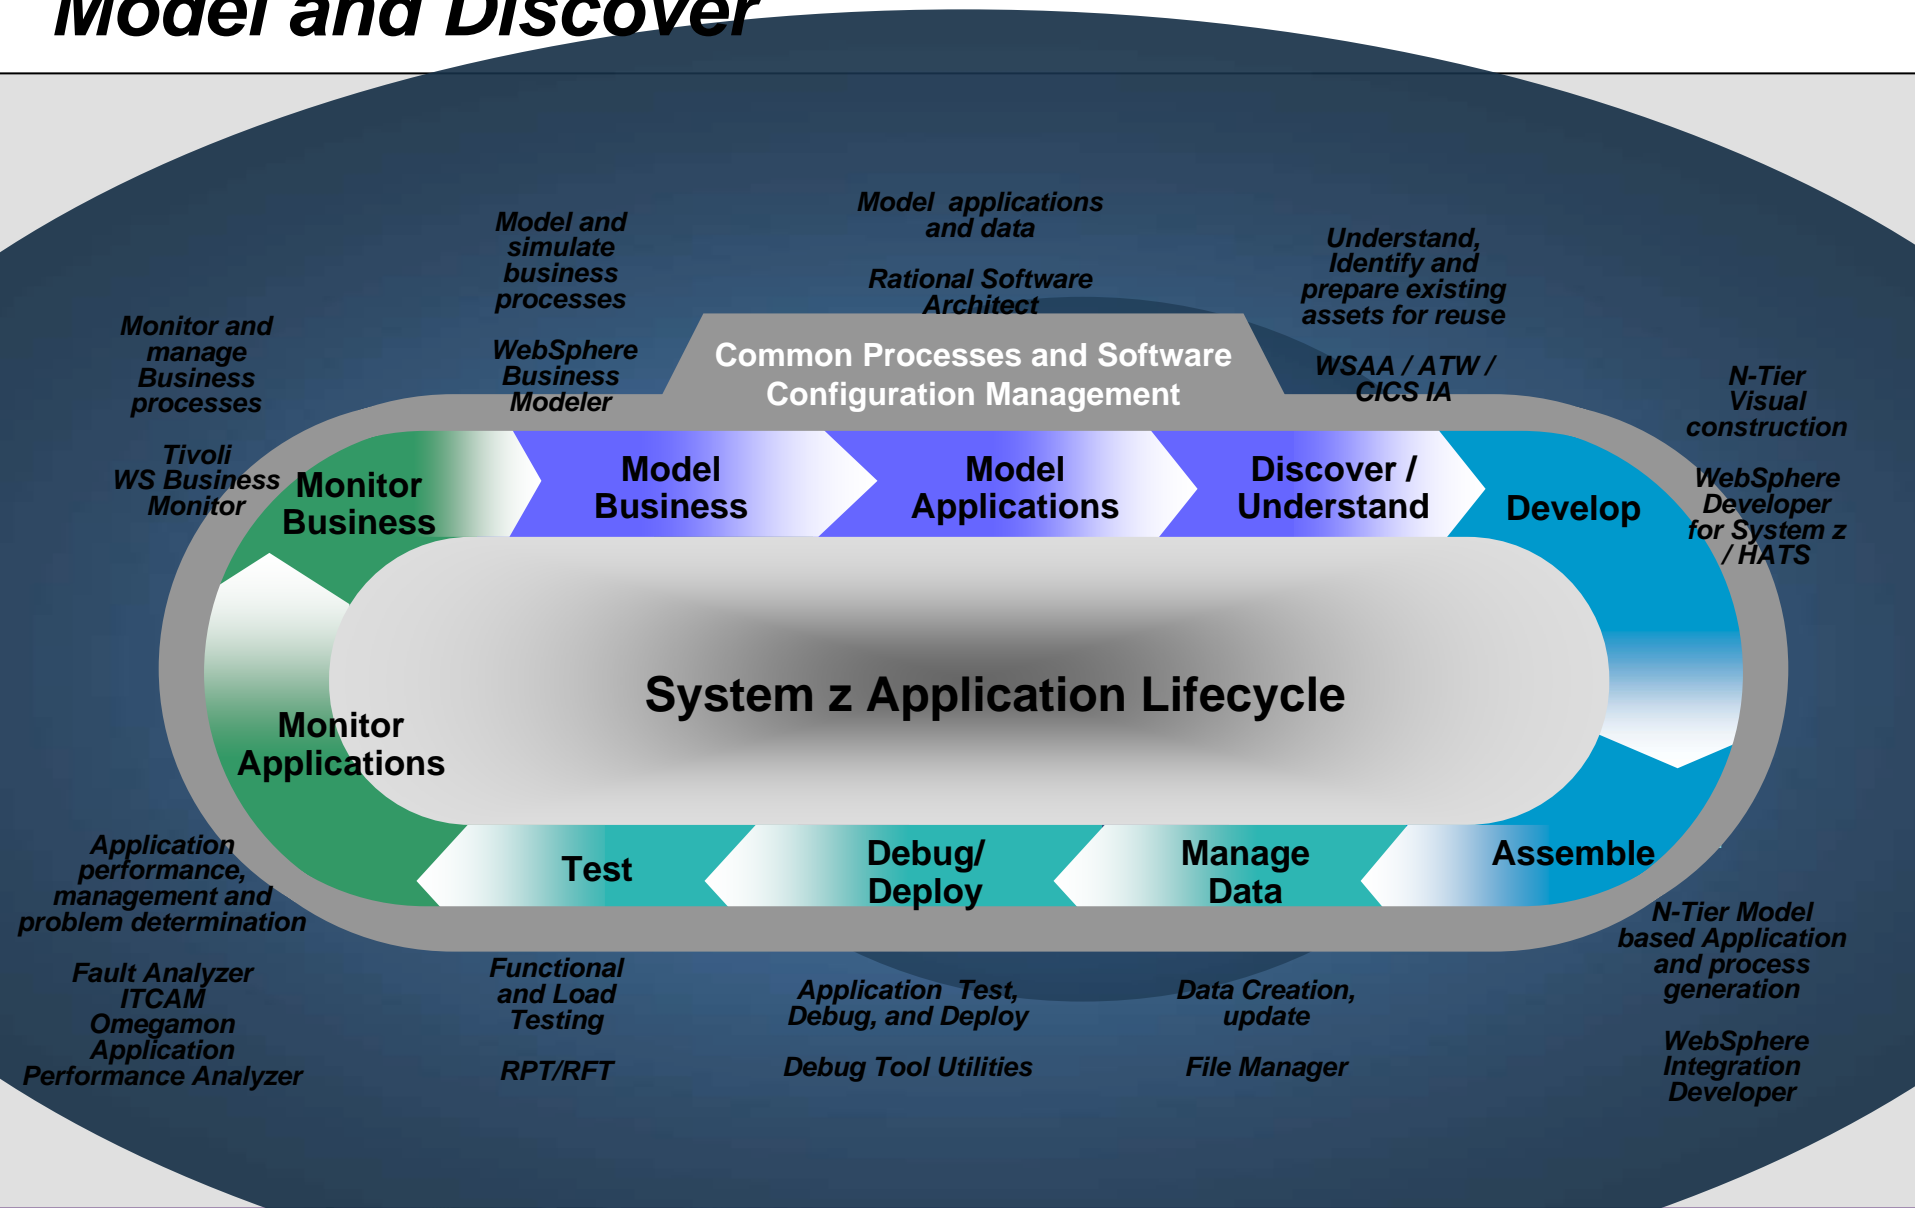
Model and Discover

Model and simulate business processes

WebSphere Business Modeler

Model applications and data

Rational Software Architect

Understand, Identify and prepare existing assets for reuse

WSAA / ATW / CICS IA

Monitor and manage Business processes

Tivoli WS Business Monitor

N-Tier Visual construction

WebSphere Developer for System z / HATS

Common Processes and Software Configuration Management

Monitor Business

Model Business

Model Applications

Discover / Understand

Develop

System z Application Lifecycle

Monitor Applications

Test

Debug/ Deploy

Manage Data

Assemble

Application performance, management and problem determination

Fault Analyzer ITCAM Omegamon Application Performance Analyzer

Functional and Load Testing

RPT/RFT

Application Test, Debug, and Deploy

Debug Tool Utilities

Data Creation, update

File Manager

N-Tier Model based Application and process generation

WebSphere Integration Developer